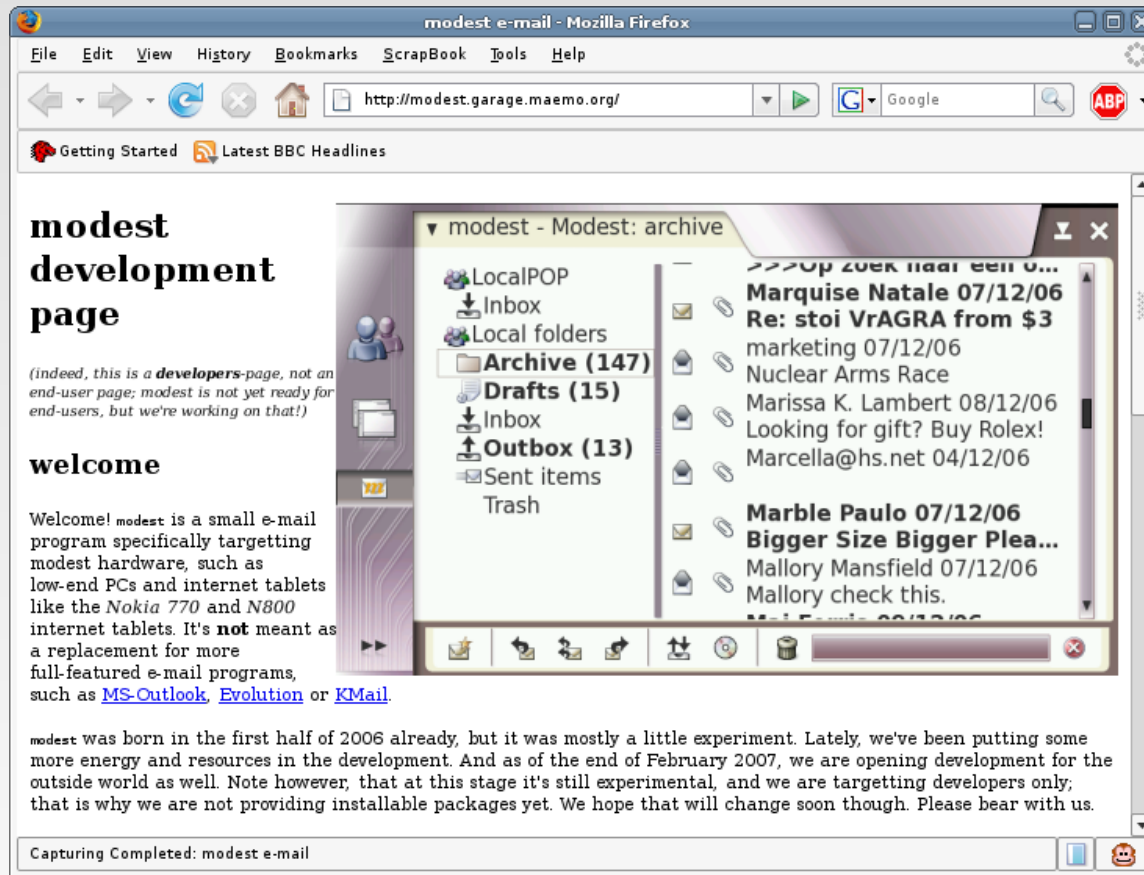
modest e-mail - Mozilla Firefox

File Edit View History Bookmarks ScrapBook Tools Help

http://modest.garage.maemo.org/

Google

Getting Started Latest BBC Headlines

modest development page

(indeed, this is a **developers**-page, not an end-user page; modest is not yet ready for end-users, but we're working on that!)

welcome

Welcome! modest is a small e-mail program specifically targetting modest hardware, such as low-end PCs and internet tablets like the *Nokia 770* and *N800* internet tablets. It's **not** meant as a replacement for more full-featured e-mail programs, such as MS-Outlook, Evolution or KMail.

▾ modest - Modest: archive

LocalPOP
Inbox
Local folders
**Archive (147)**
**Drafts (15)**
Inbox
**Outbox (13)**
Sent items
Trash

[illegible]
**Marquise Natale 07/12/06**
**Re: stoi VrAGRA from $3**
marketing 07/12/06
Nuclear Arms Race
Marissa K. Lambert 08/12/06
Looking for gift? Buy Rolex!
Marcella@hs.net 04/12/06

**Marble Paulo 07/12/06**
**Bigger Size Bigger Plea...**
Mallory Mansfield 07/12/06
Mallory check this.
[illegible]

modest was born in the first half of 2006 already, but it was mostly a little experiment. Lately, we've been putting some more energy and resources in the development. And as of the end of February 2007, we are opening development for the outside world as well. Note however, that at this stage it's still experimental, and we are targetting developers only; that is why we are not providing installable packages yet. We hope that will change soon though. Please bear with us.

Capturing Completed: modest e-mail